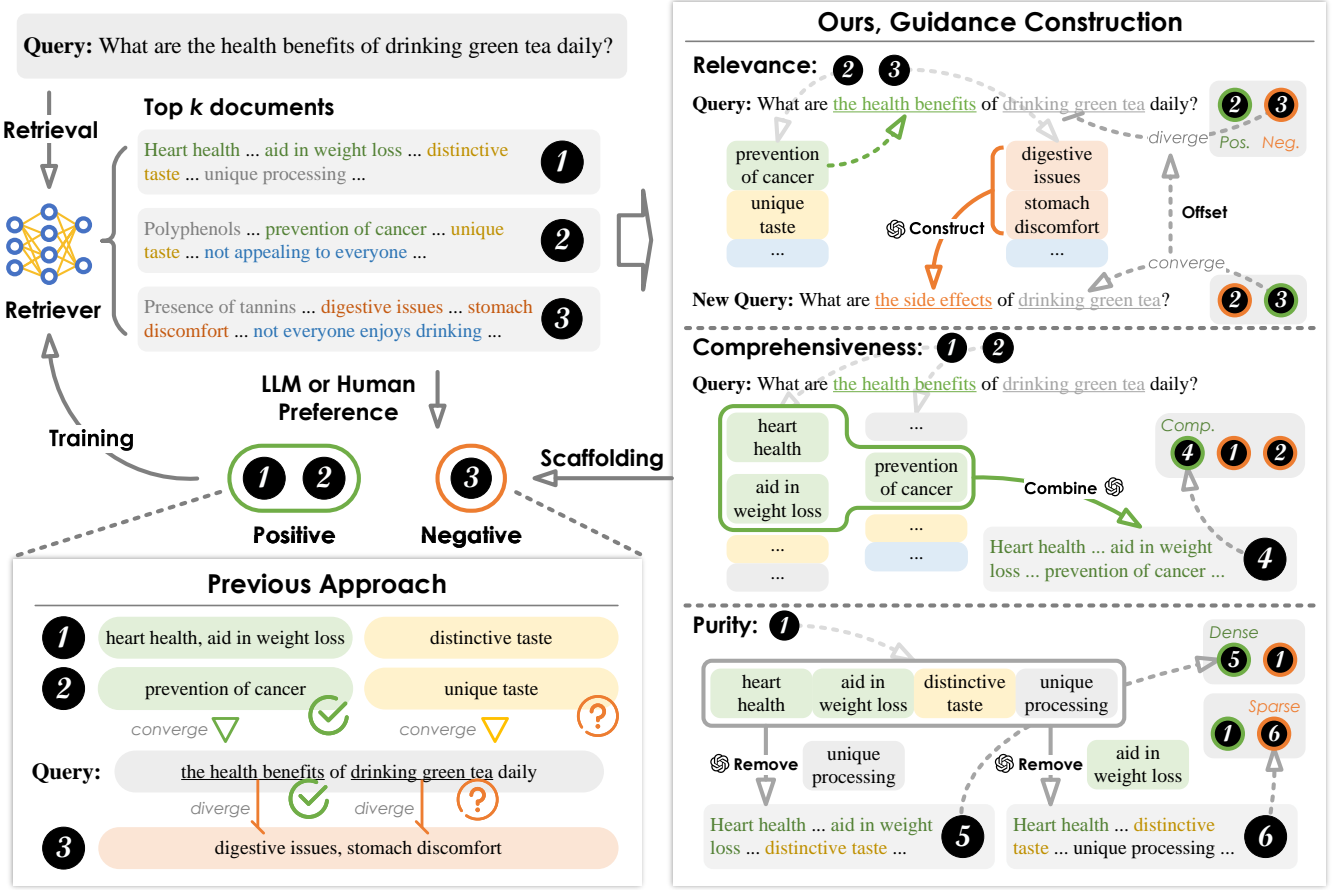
Query: What are the health benefits of drinking green tea daily?

Retrieval

Top k documents

Heart health ... aid in weight loss ... distinctive taste ... unique processing ... 1

Polyphenols ... prevention of cancer ... unique taste ... not appealing to everyone ... 2

Presence of tannins ... digestive issues ... stomach discomfort ... not everyone enjoys drinking ... 3

Retriever

LLM or Human Preference

Training

1 2 Positive

3 Negative

Scaffolding

Previous Approach

1 heart health, aid in weight loss | distinctive taste

2 prevention of cancer | unique taste

converge converge

Query: the health benefits of drinking green tea daily

diverge diverge

3 digestive issues, stomach discomfort

Ours, Guidance Construction

Relevance: 2 3

Query: What are the health benefits of drinking green tea daily?

prevention of cancer
unique taste
...

digestive issues
stomach discomfort
...

Construct

diverge

2 3 Pos. Neg.

Offset

converge

New Query: What are the side effects of drinking green tea?

2 3

Comprehensiveness: 1 2

Query: What are the health benefits of drinking green tea daily?

heart health
aid in weight loss
...
...

...
prevention of cancer
...
...

Combine

Comp. 4 1 2

Heart health ... aid in weight loss ... prevention of cancer ... 4

Purity: 1

heart health | aid in weight loss | distinctive taste | unique processing

Dense 5 1

Sparse 1 6

Remove unique processing

Remove aid in weight loss

Heart health ... aid in weight loss ... distinctive taste ... 5

Heart health ... distinctive taste ... unique processing ... 6